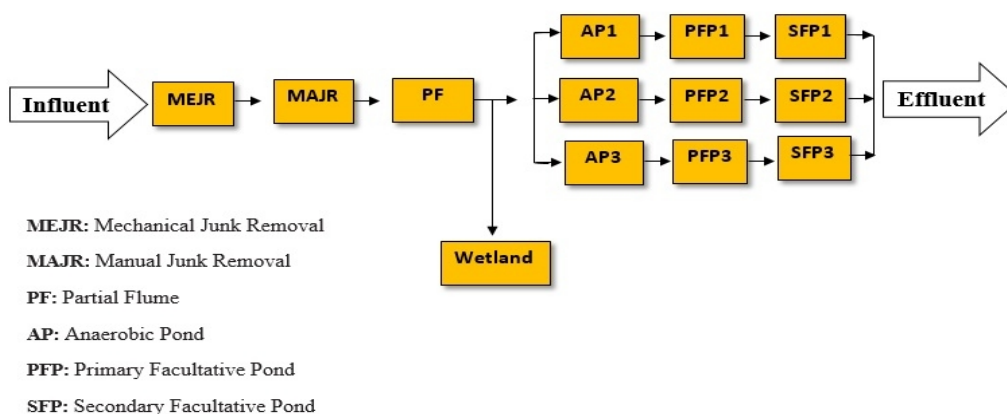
Influent

MEJR

MAJR

PF

AP1

PFP1

SFP1

AP2

PFP2

SFP2

AP3

PFP3

SFP3

Effluent

Wetland

MEJR: Mechanical Junk Removal

MAJR: Manual Junk Removal

PF: Partial Flume

AP: Anaerobic Pond

PFP: Primary Facultative Pond

SFP: Secondary Facultative Pond